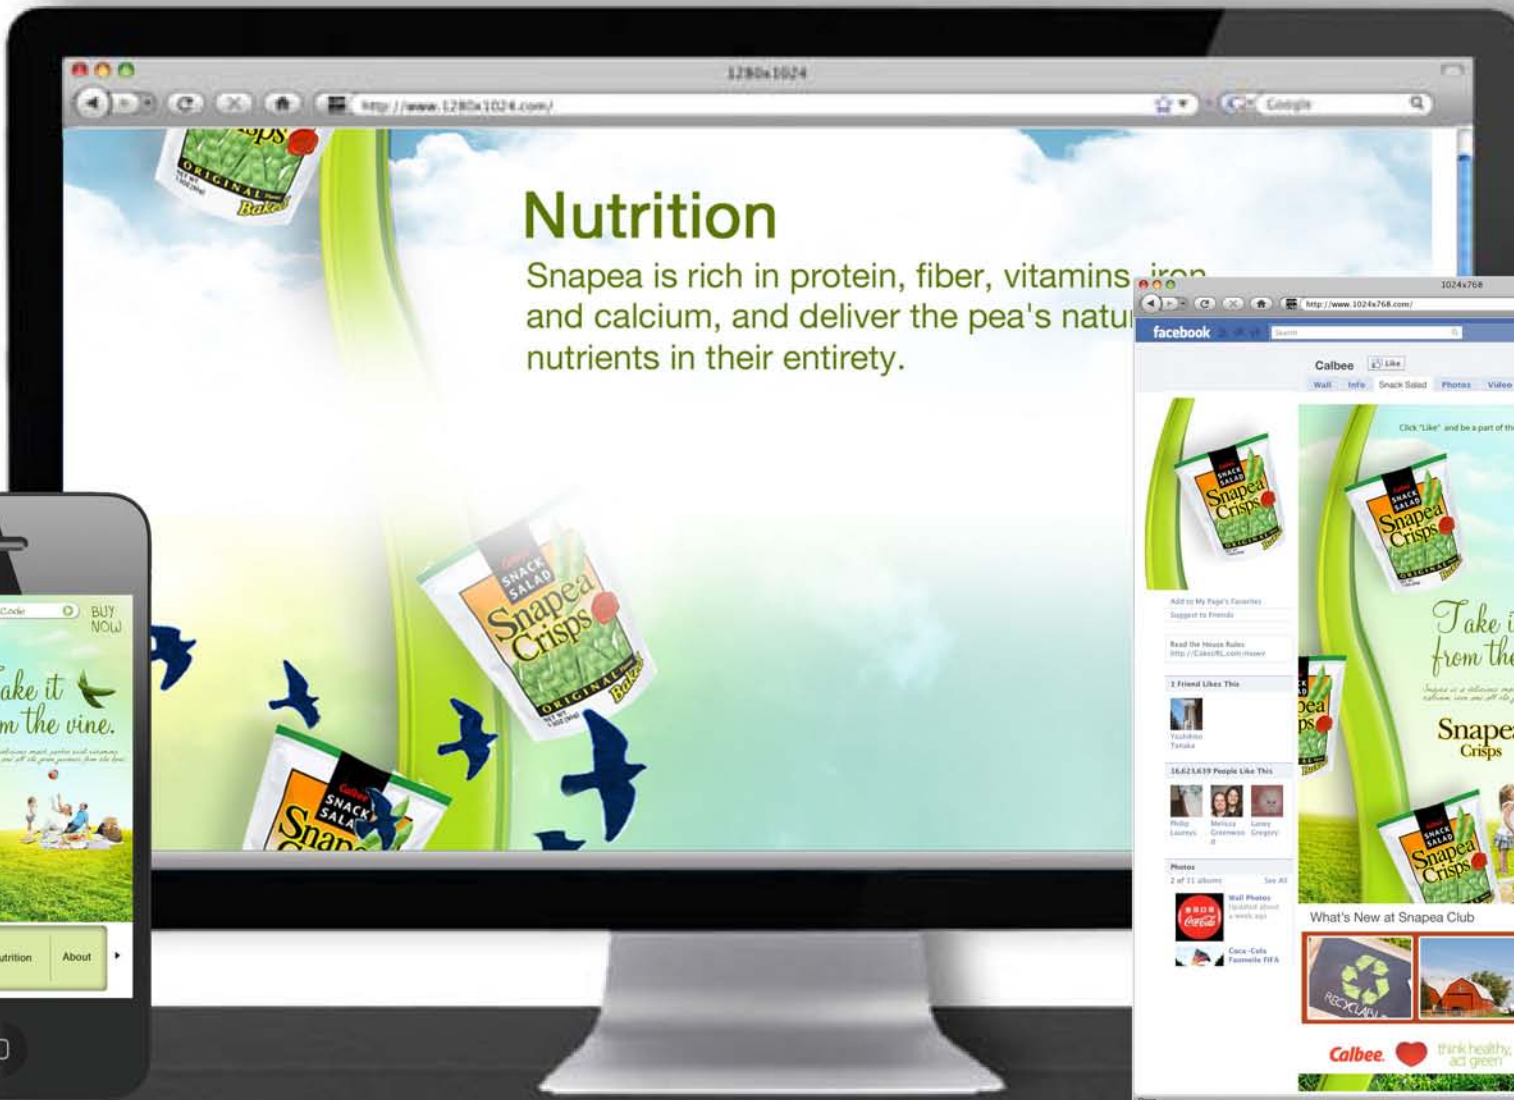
1280x1024

http://www.1280x1024.com/

Google

Nutrition

Snapea is rich in protein, fiber, vitamins, iron and calcium, and deliver the pea's natu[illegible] nutrients in their entirety.

Snapea Crisps

ORIGINAL

Baked

SNACK SALAD

1024x768

http://www.1024x768.com/

facebook

Calbee

Like

Wall Info Snack Salad Photos Video

Click "Like" and be a part of th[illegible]

Take it from the

Snapea Crisps

Add to My Page's Favorites

Suggest to Friends

Read the House Rules:

1 Friend Likes This

16,623,639 People Like This

Photos

What's New at Snapea Club

Calbee

think healthy, act green

BUY NOW

ake it m the vine.

utrition About